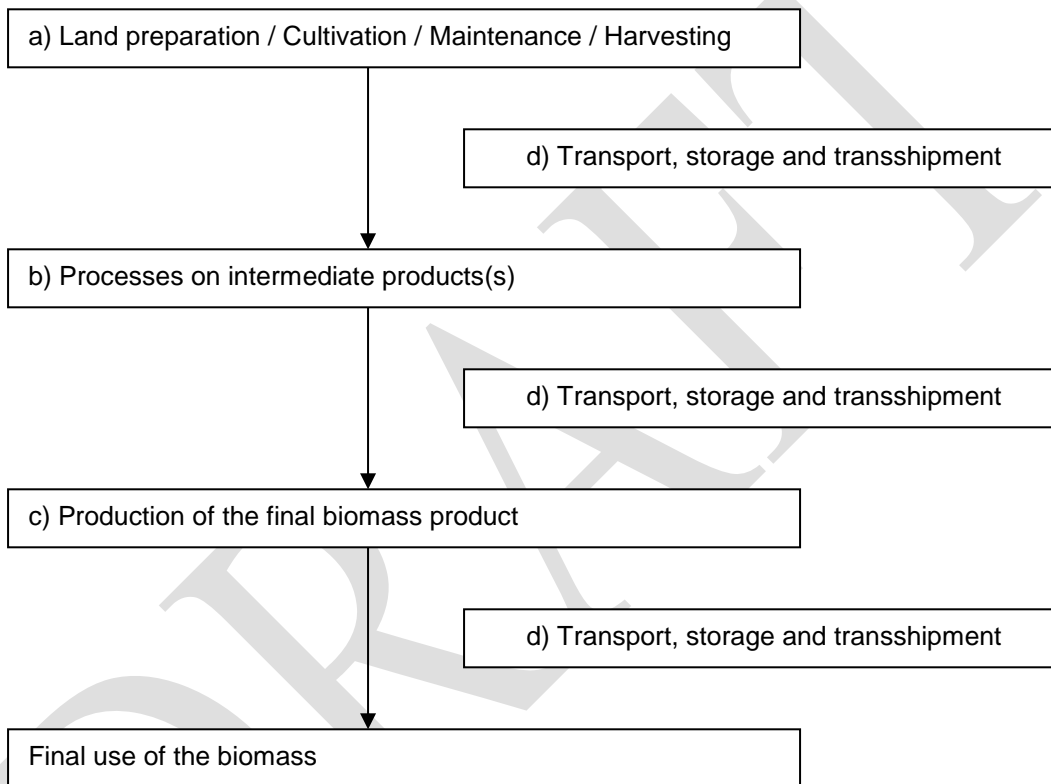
a) Land preparation / Cultivation / Maintenance / Harvesting

d) Transport, storage and transshipment

b) Processes on intermediate products(s)

d) Transport, storage and transshipment

c) Production of the final biomass product

d) Transport, storage and transshipment

Final use of the biomass

DRAFT